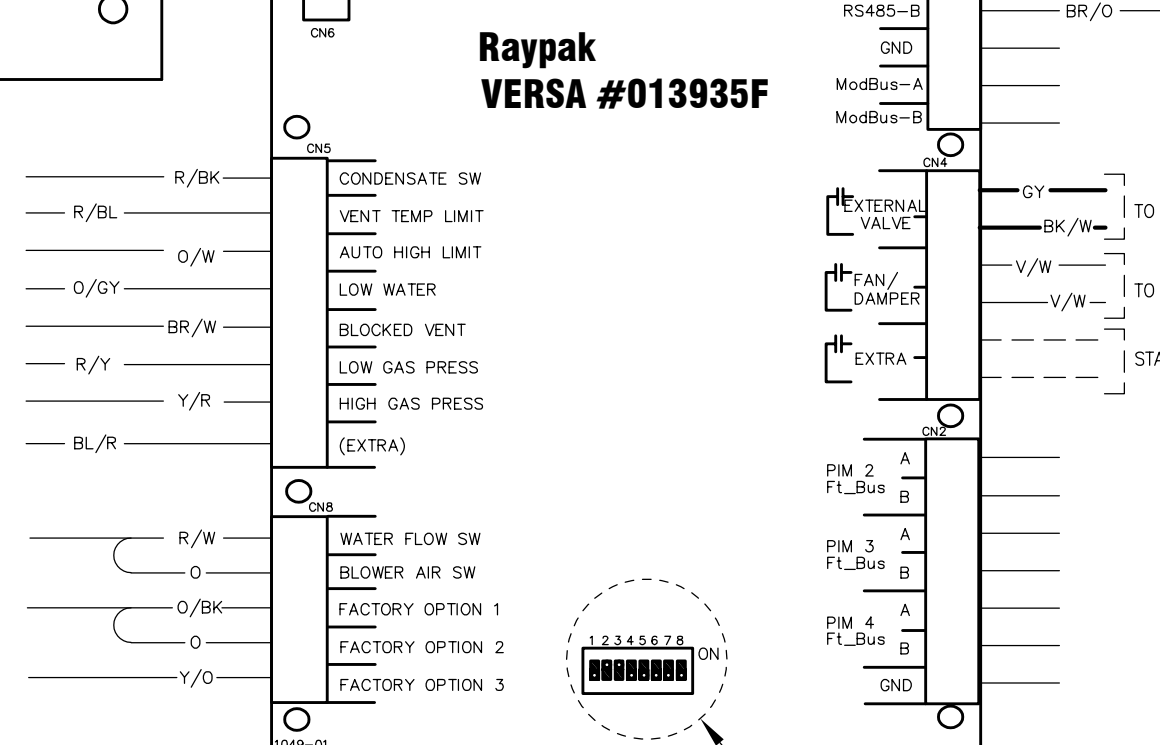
CN6

Raypak
VERSA #013935F

CN5

R/BK
R/BL
O/W
O/GY
BR/W
R/Y
Y/R
BL/R

CONDENSATE SW
VENT TEMP LIMIT
AUTO HIGH LIMIT
LOW WATER
BLOCKED VENT
LOW GAS PRESS
HIGH GAS PRESS
(EXTRA)

CN8

R/W
O
O/BK
O
Y/O

WATER FLOW SW
BLOWER AIR SW
FACTORY OPTION 1
FACTORY OPTION 2
FACTORY OPTION 3

1 2 3 4 5 6 7 8
ON

1049-01

RS485-B
GND
ModBus-A
ModBus-B
CN4

BR/O

EXTERNAL VALVE
FAN/ DAMPER
EXTRA

GY
BK/W
V/W
V/W

TO
TO
STA

CN2

PIM 2 Ft_Bus
A
B
PIM 3 Ft_Bus
A
B
PIM 4 Ft_Bus
A
B
GND